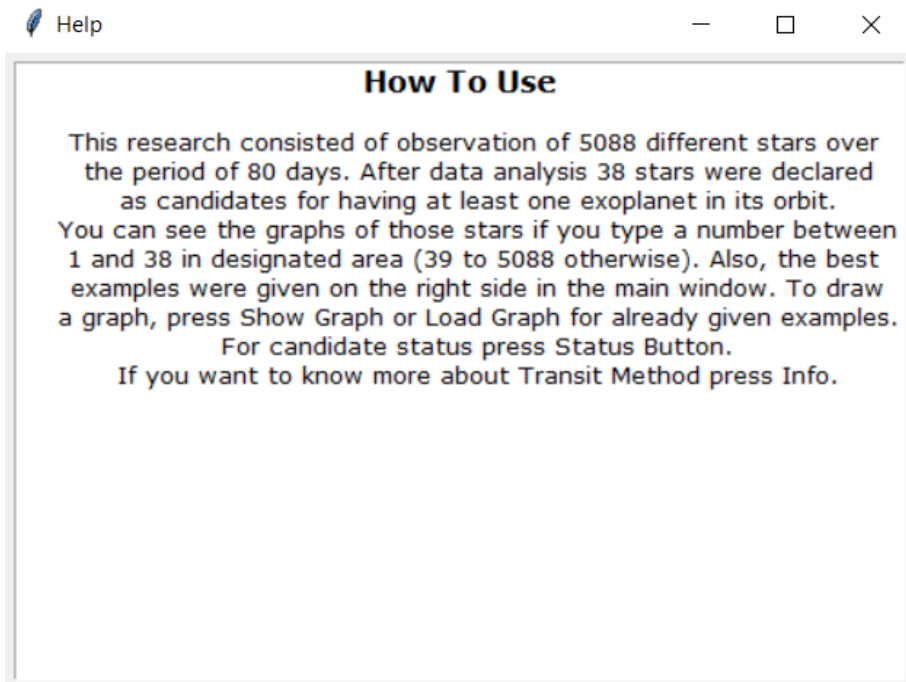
Help

How To Use

This research consisted of observation of 5088 different stars over the period of 80 days. After data analysis 38 stars were declared as candidates for having at least one exoplanet in its orbit. You can see the graphs of those stars if you type a number between 1 and 38 in designated area (39 to 5088 otherwise). Also, the best examples were given on the right side in the main window. To draw a graph, press Show Graph or Load Graph for already given examples. For candidate status press Status Button. If you want to know more about Transit Method press Info.